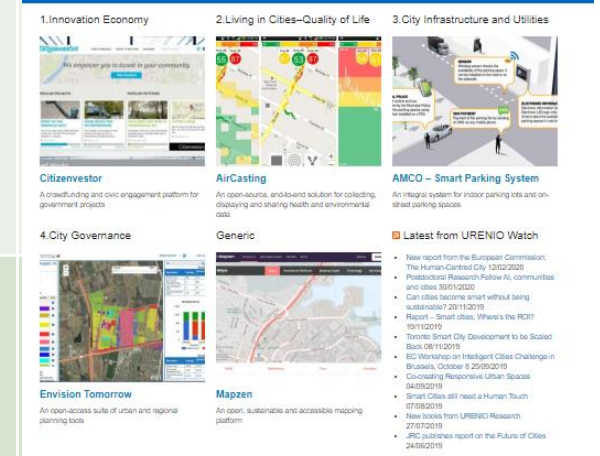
1.Innovation Economy

Citizenvestor

We empower you to invest in your community

Citizenvestor

A crowdfunding and civic engagement platform for government projects

2.Living in Cities–Quality of Life

AirCasting

An open-source, end-to-end solution for collecting, displaying and sharing health and environmental data

3.City Infrastructure and Utilities

AMCO – Smart Parking System

An integral system for indoor parking lots and on-street parking spaces

4.City Governance

Envision Tomorrow

An open-access suite of urban and regional planning tools

Generic

Mapzen

An open, sustainable and accessible mapping platform

Latest from URENIO Watch

- New report from the European Commission: The Human-Centred City 12/02/2020
- Postdoctoral Research Fellow AI, communities and cities 30/01/2020
- Can cities become smart without being sustainable? 20/11/2019
- Report – Smart cities: Where's the ROI? 19/11/2019
- Toronto Smart City Development to be Scaled Back 08/11/2019
- EC Workshop on Intelligent Cities Challenge in Brussels, October 8 25/09/2019
- Co-creating Responsive Urban Spaces 04/09/2019
- Smart Cities still need a Human Touch 07/08/2019
- New books from URENIO Research 27/07/2019
- JRC publishes report on the Future of Cities 24/06/2019